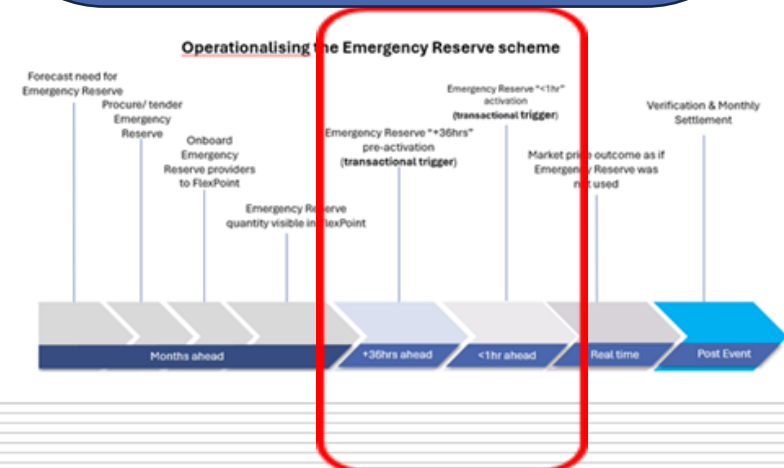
Operationalising the Emergency Reserve scheme

Forecast need for Emergency Reserve

Procure/ tender Emergency Reserve

Onboard Emergency Reserve providers to FlexPoint

Emergency Reserve quantity visible in FlexPoint

Emergency Reserve "+36hrs" pre-activation (transactional trigger)

Emergency Reserve "<1hr" activation (transactional trigger)

Market price outcome as if Emergency Reserve was not used

Verification & Monthly Settlement

Months ahead

+36hrs ahead

<1hr ahead

Real time

Post Event